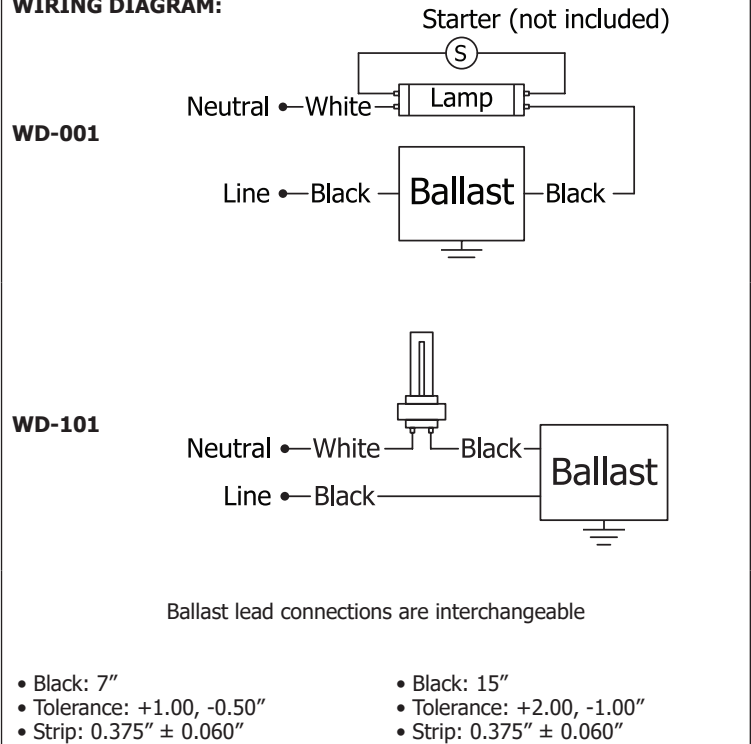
WIRING DIAGRAM:

Starter (not included)

S

Neutral White Lamp

WD-001

Line Black Ballast Black

WD-101

Neutral White Black Ballast

Line Black

Ballast lead connections are interchangeable

• Black: 7″
• Tolerance: +1.00, -0.50″
• Strip: 0.375″ ± 0.060″

• Black: 15″
• Tolerance: +2.00, -1.00″
• Strip: 0.375″ ± 0.060″